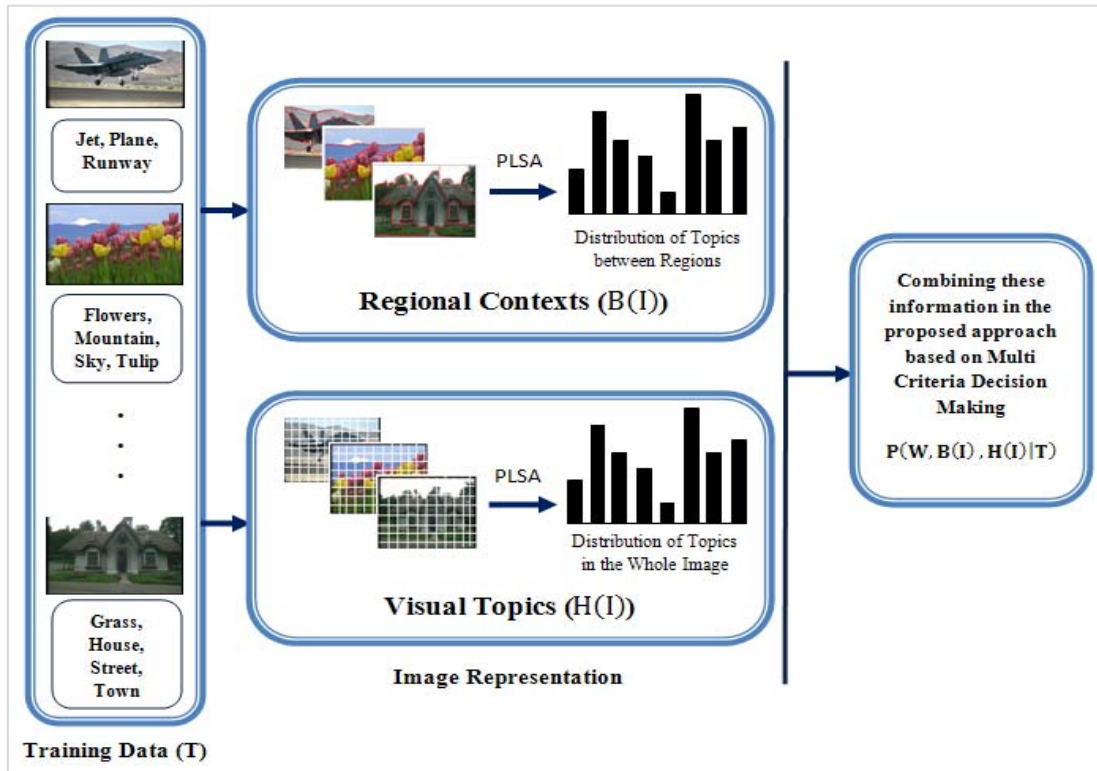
Jet, Plane, Runway

Flowers, Mountain, Sky, Tulip

.
.
.

Grass, House, Street, Town

Training Data (T)

PLSA

Distribution of Topics between Regions

Regional Contexts (B(I))

PLSA

Distribution of Topics in the Whole Image

Visual Topics (H(I))

Image Representation

Combining these information in the proposed approach based on Multi Criteria Decision Making

P(W, B(I) , H(I)|T)